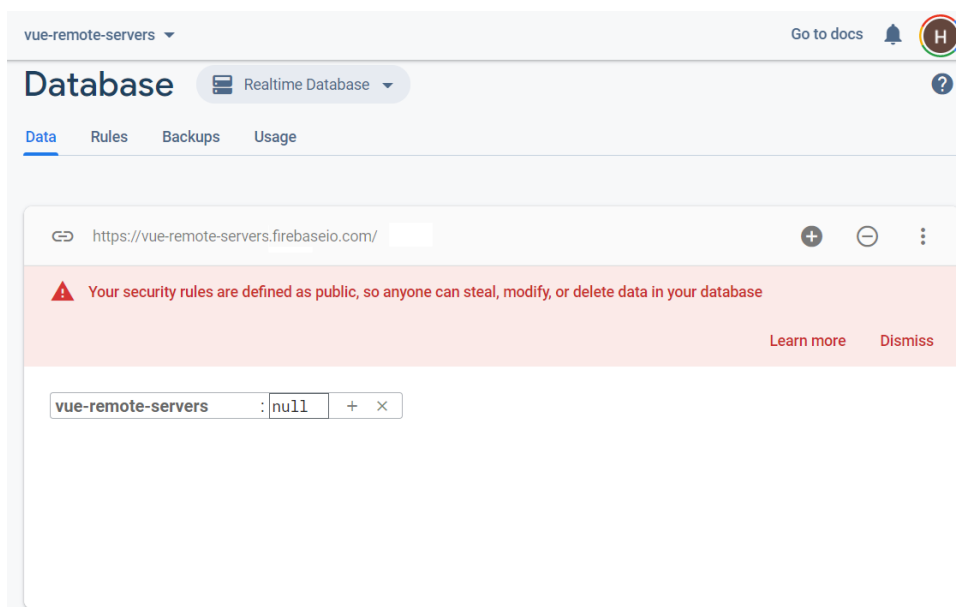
vue-remote-servers

Go to docs

H

Database

Realtime Database

?

Data Rules Backups Usage

https://vue-remote-servers.firebaseio.com/

Your security rules are defined as public, so anyone can steal, modify, or delete data in your database

Learn more Dismiss

vue-remote-servers : null + ×